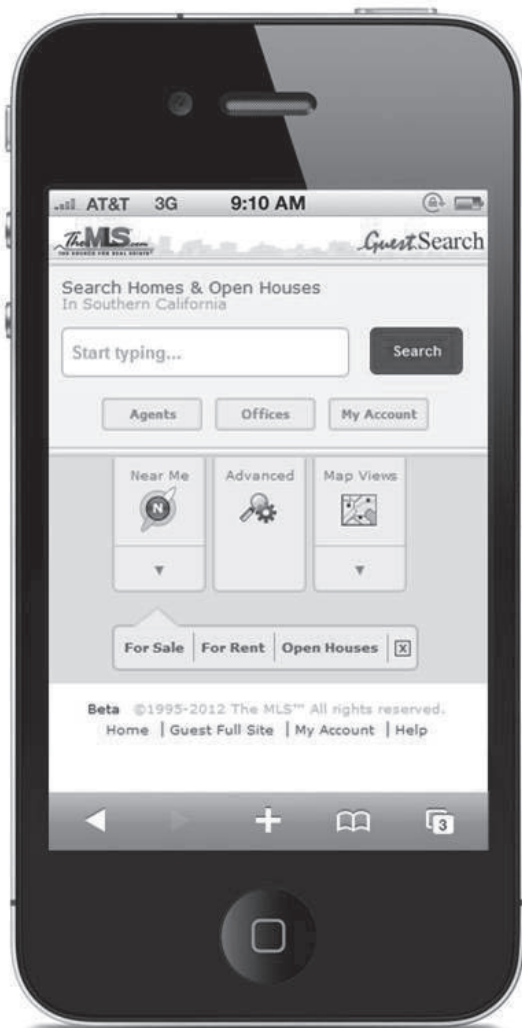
AT&T 3G 9:10 AM

TheMLS.com THE SOURCE FOR REAL ESTATE

GuestSearch

Search Homes & Open Houses
In Southern California

Start typing...

Search

Agents | Offices | My Account

Near Me
N
▼

Advanced

Map Views
▼

For Sale | For Rent | Open Houses | X

Beta ©1995-2012 The MLS™ All rights reserved.
Home | Guest Full Site | My Account | Help

3